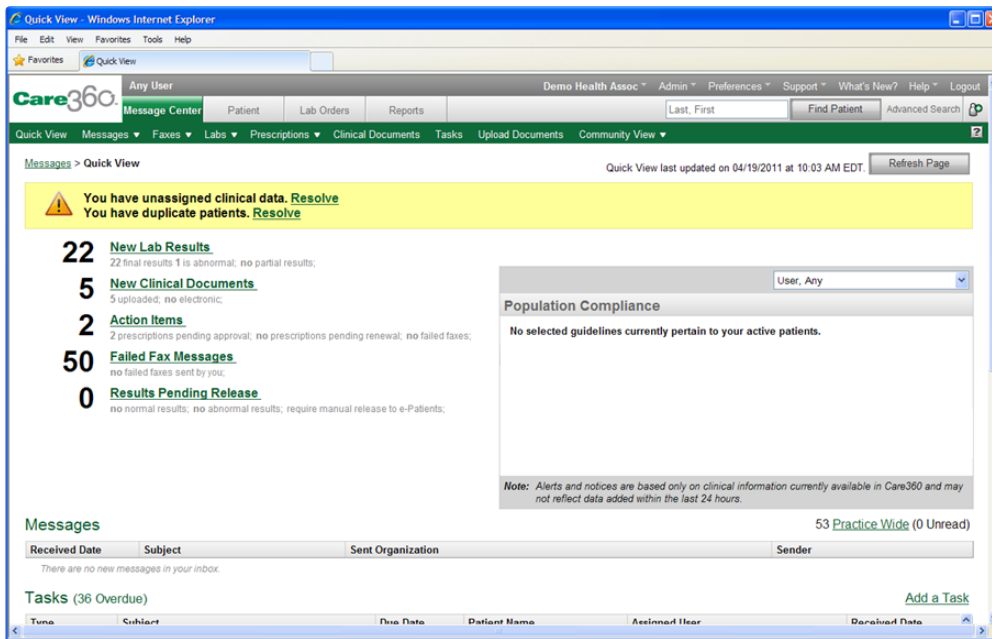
Quick View - Windows Internet Explorer

File Edit View Favorites Tools Help

Favorites | Quick View

Care360

Any User

Demo Health Assoc ▾ Admin ▾ Preferences ▾ Support ▾ What's New? Help ▾ Logout

Message Center | Patient | Lab Orders | Reports

Last, First | Find Patient | Advanced Search

Quick View | Messages ▾ | Faxes ▾ | Labs ▾ | Prescriptions ▾ | Clinical Documents | Tasks | Upload Documents | Community View ▾

Messages > Quick View

Quick View last updated on 04/19/2011 at 10:03 AM EDT. Refresh Page

You have unassigned clinical data. Resolve
You have duplicate patients. Resolve

22 New Lab Results
22 final results 1 is abnormal; no partial results;

5 New Clinical Documents
5 uploaded; no electronic;

2 Action Items
2 prescriptions pending approval; no prescriptions pending renewal; no failed faxes;

50 Failed Fax Messages
no failed faxes sent by you;

0 Results Pending Release
no normal results; no abnormal results; require manual release to e-Patients;

User, Any

Population Compliance

No selected guidelines currently pertain to your active patients.

Note: Alerts and notices are based only on clinical information currently available in Care360 and may not reflect data added within the last 24 hours.

Messages

53 Practice Wide (0 Unread)

| Received Date | Subject | Sent Organization | Sender |
|---|---|---|---|
| There are no new messages in your inbox. | | | |

Tasks (36 Overdue)

Add a Task

| Type | Subject | Due Date | Patient Name | Assigned User | Received Date |
|---|---|---|---|---|---|